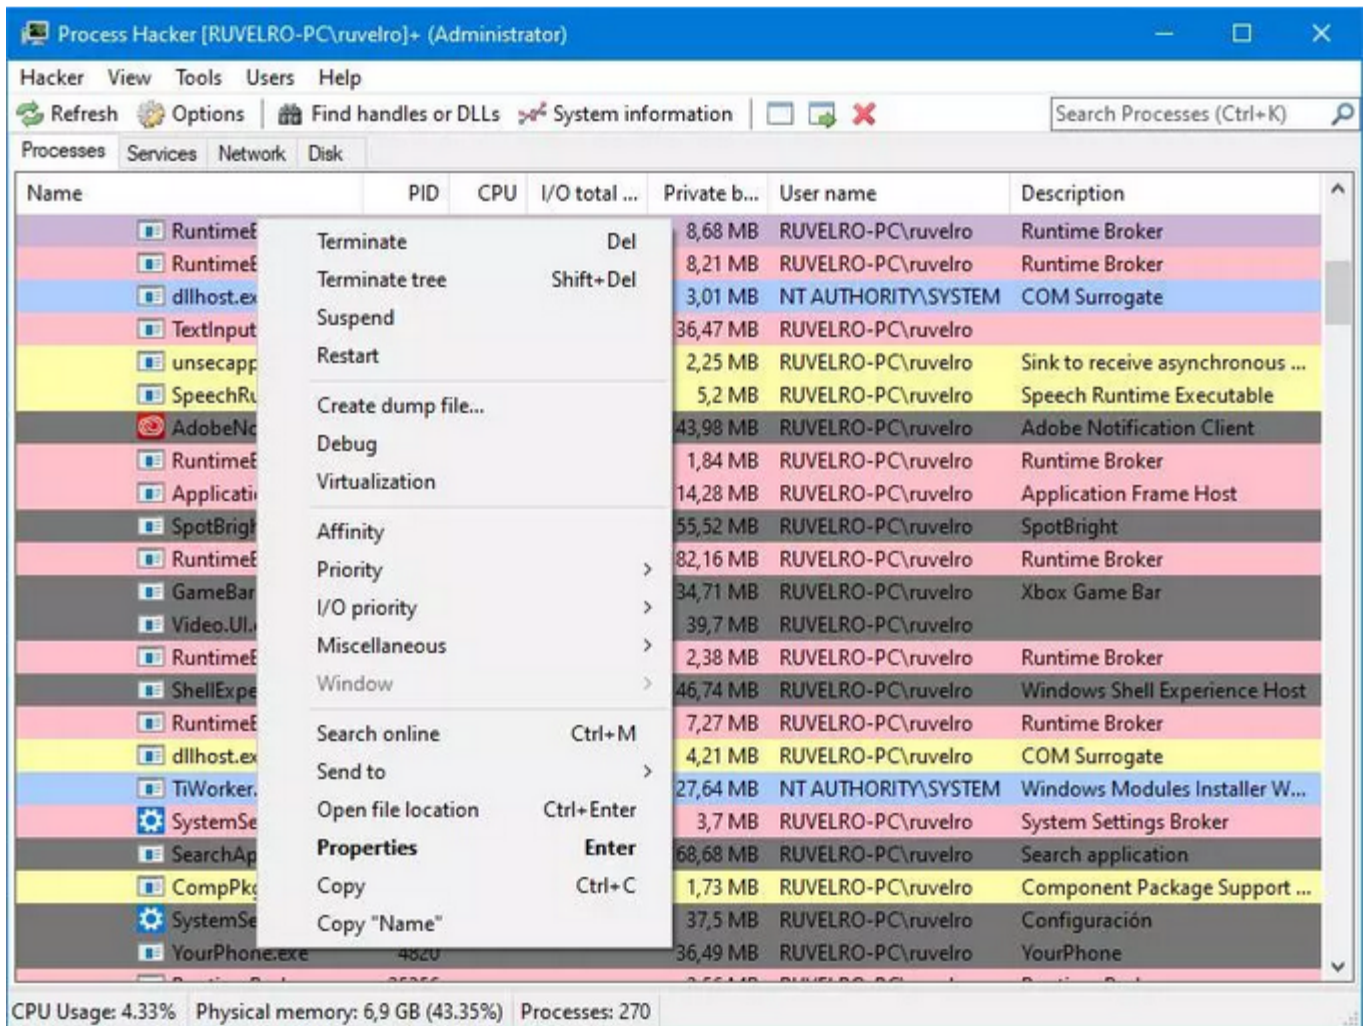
Process Hacker [RUVELRO-PC\ruvelro]+ (Administrator)

Hacker View Tools Users Help

Refresh Options Find handles or DLLs System information

Search Processes (Ctrl+K)

Processes Services Network Disk

| Name | PID | CPU | I/O total ... | Private b... | User name | Description |
|---|---|---|---|---|---|---|
| RuntimeE | | | | 8,68 MB | RUVELRO-PC\ruvelro | Runtime Broker |
| RuntimeE | | | | 8,21 MB | RUVELRO-PC\ruvelro | Runtime Broker |
| dllhost.ex | | | | 3,01 MB | NT AUTHORITY\SYSTEM | COM Surrogate |
| TextInput | | | | 36,47 MB | RUVELRO-PC\ruvelro | |
| unsecapp | | | | 2,25 MB | RUVELRO-PC\ruvelro | Sink to receive asynchronous ... |
| SpeechRu | | | | 5,2 MB | RUVELRO-PC\ruvelro | Speech Runtime Executable |
| AdobeNo | | | | 43,98 MB | RUVELRO-PC\ruvelro | Adobe Notification Client |
| RuntimeE | | | | 1,84 MB | RUVELRO-PC\ruvelro | Runtime Broker |
| Applicati | | | | 14,28 MB | RUVELRO-PC\ruvelro | Application Frame Host |
| SpotBrigh | | | | 55,52 MB | RUVELRO-PC\ruvelro | SpotBright |
| RuntimeE | | | | 82,16 MB | RUVELRO-PC\ruvelro | Runtime Broker |
| GameBar | | | | 34,71 MB | RUVELRO-PC\ruvelro | Xbox Game Bar |
| Video.UI. | | | | 39,7 MB | RUVELRO-PC\ruvelro | |
| RuntimeE | | | | 2,38 MB | RUVELRO-PC\ruvelro | Runtime Broker |
| ShellExpe | | | | 46,74 MB | RUVELRO-PC\ruvelro | Windows Shell Experience Host |
| RuntimeE | | | | 7,27 MB | RUVELRO-PC\ruvelro | Runtime Broker |
| dllhost.ex | | | | 4,21 MB | RUVELRO-PC\ruvelro | COM Surrogate |
| TiWorker. | | | | 27,64 MB | NT AUTHORITY\SYSTEM | Windows Modules Installer W... |
| SystemSe | | | | 3,7 MB | RUVELRO-PC\ruvelro | System Settings Broker |
| SearchAp | | | | 68,68 MB | RUVELRO-PC\ruvelro | Search application |
| CompPkg | | | | 1,73 MB | RUVELRO-PC\ruvelro | Component Package Support ... |
| SystemSe | | | | 37,5 MB | RUVELRO-PC\ruvelro | Configuración |
| YourPhone.exe | 4820 | | | 36,49 MB | RUVELRO-PC\ruvelro | YourPhone |

Terminate Del
Terminate tree Shift+Del
Suspend
Restart
Create dump file...
Debug
Virtualization
Affinity
Priority
I/O priority
Miscellaneous
Window
Search online Ctrl+M
Send to
Open file location Ctrl+Enter
Properties Enter
Copy Ctrl+C
Copy "Name"

CPU Usage: 4.33% Physical memory: 6,9 GB (43.35%) Processes: 270